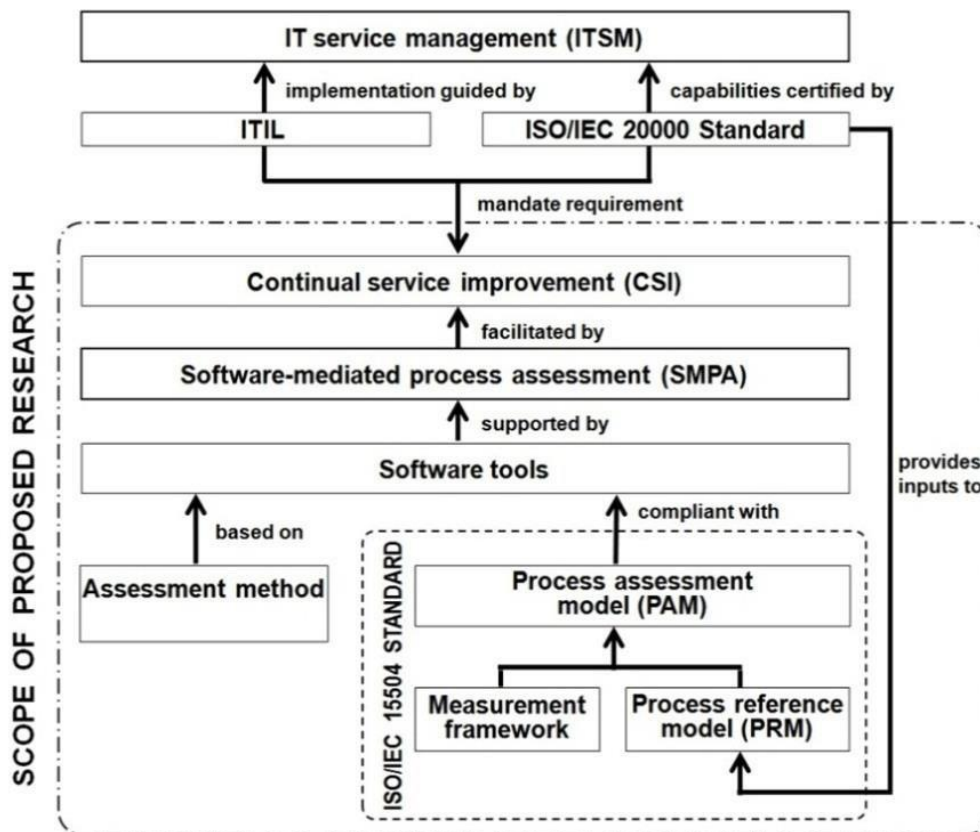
IT service management (ITSM)

implementation guided by

capabilities certified by

ITIL

ISO/IEC 20000 Standard

mandate requirement

SCOPE OF PROPOSED RESEARCH

Continual service improvement (CSI)

facilitated by

Software-mediated process assessment (SMPA)

supported by

Software tools

provides inputs to

based on

compliant with

Assessment method

ISO/IEC 15504 STANDARD

Process assessment model (PAM)

Measurement framework

Process reference model (PRM)